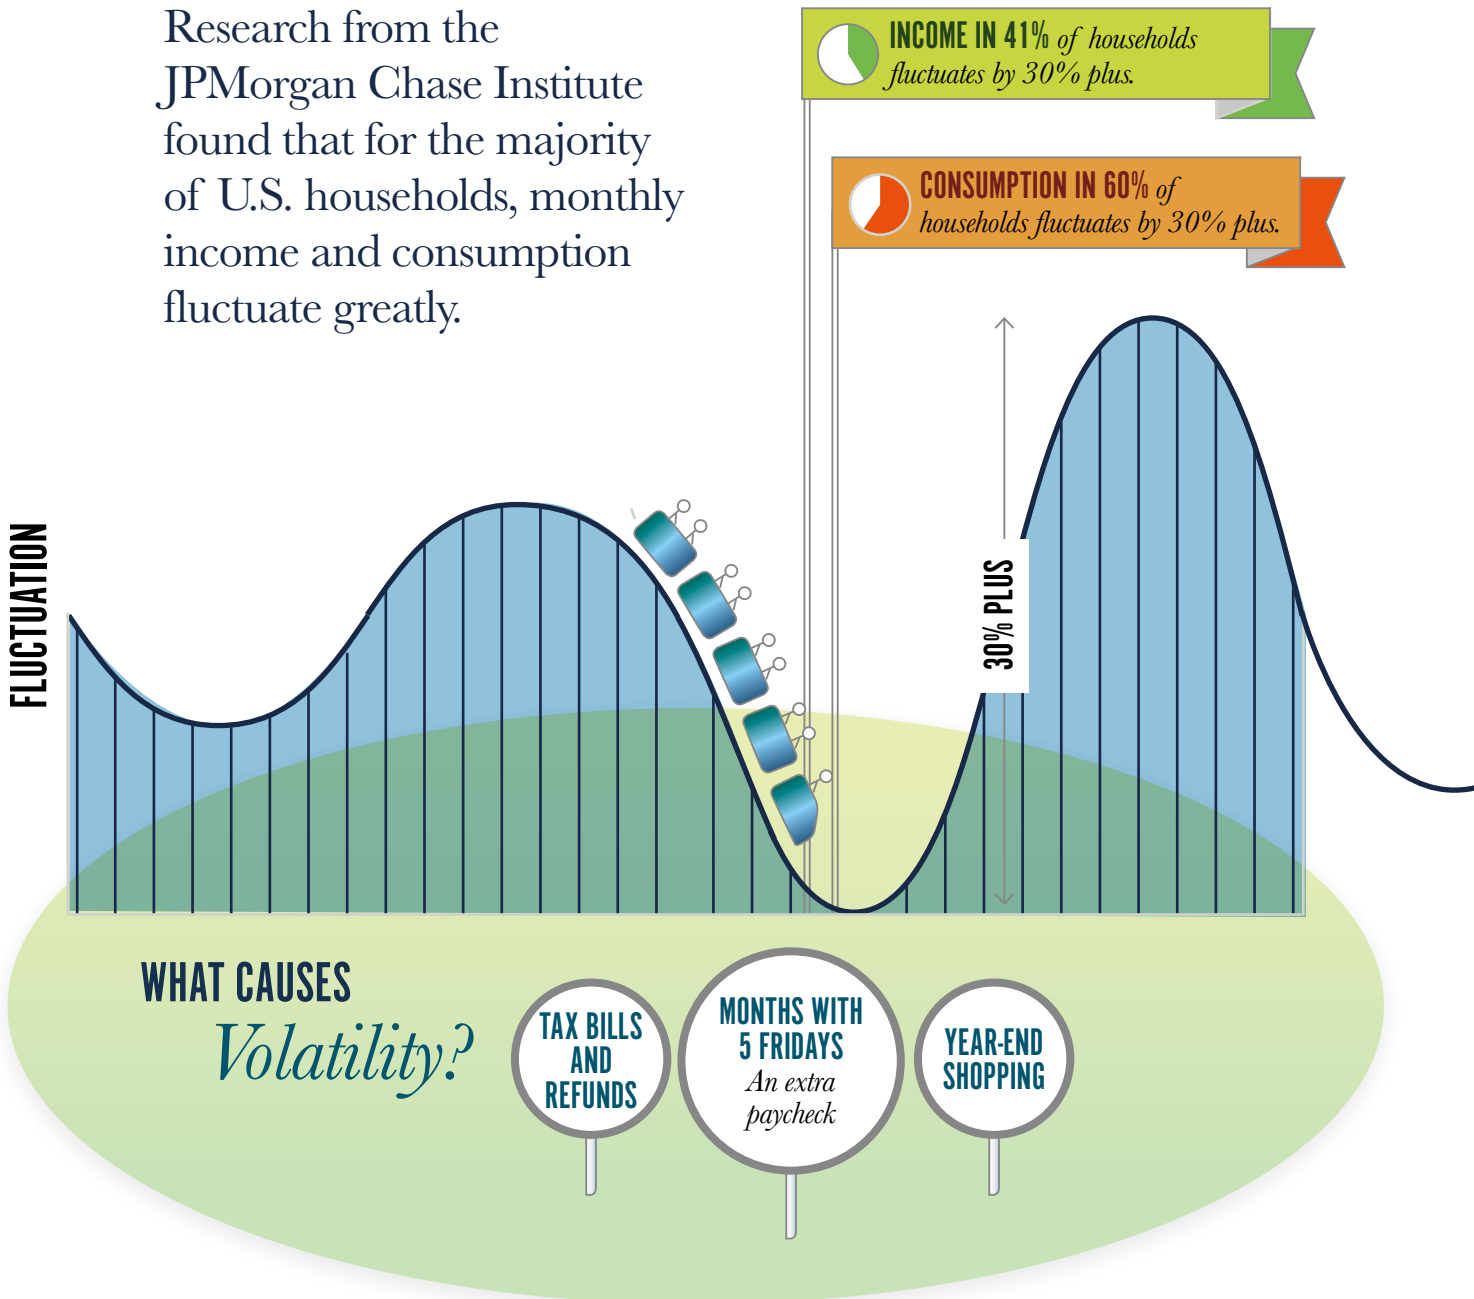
Research from the JPMorgan Chase Institute found that for the majority of U.S. households, monthly income and consumption fluctuate greatly.

INCOME IN 41% of households fluctuates by 30% plus.

CONSUMPTION IN 60% of households fluctuates by 30% plus.

FLUCTUATION

30% PLUS

WHAT CAUSES Volatility?

TAX BILLS AND REFUNDS

MONTHS WITH 5 FRIDAYS An extra paycheck

YEAR-END SHOPPING